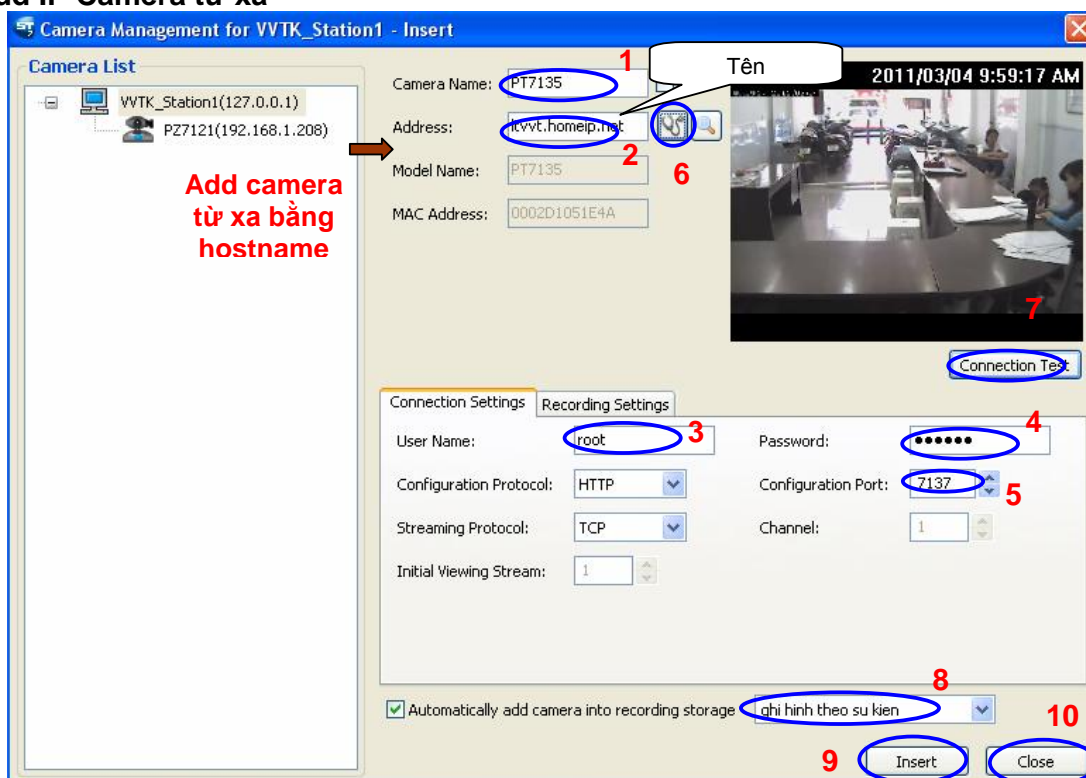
Camera Management for VVTK_Station1 - Insert

Camera List

VVTK_Station1(127.0.0.1)

PZ7121(192.168.1.208)

Add camera từ xa bằng hostname

Camera Name: PT7135

1

Tên

Address: ltvvt.homeip.net

2

6

Model Name: PT7135

MAC Address: 0002D1051E4A

2011/03/04 9:59:17 AM

7

Connection Test

Connection Settings

Recording Settings

User Name: root

3

Password: ●●●●●●

4

Configuration Protocol: HTTP

Configuration Port: 7137

5

Streaming Protocol: TCP

Channel: 1

Initial Viewing Stream: 1

Automatically add camera into recording storage

ghi hinh theo su kien

8

9

Insert

Close

10